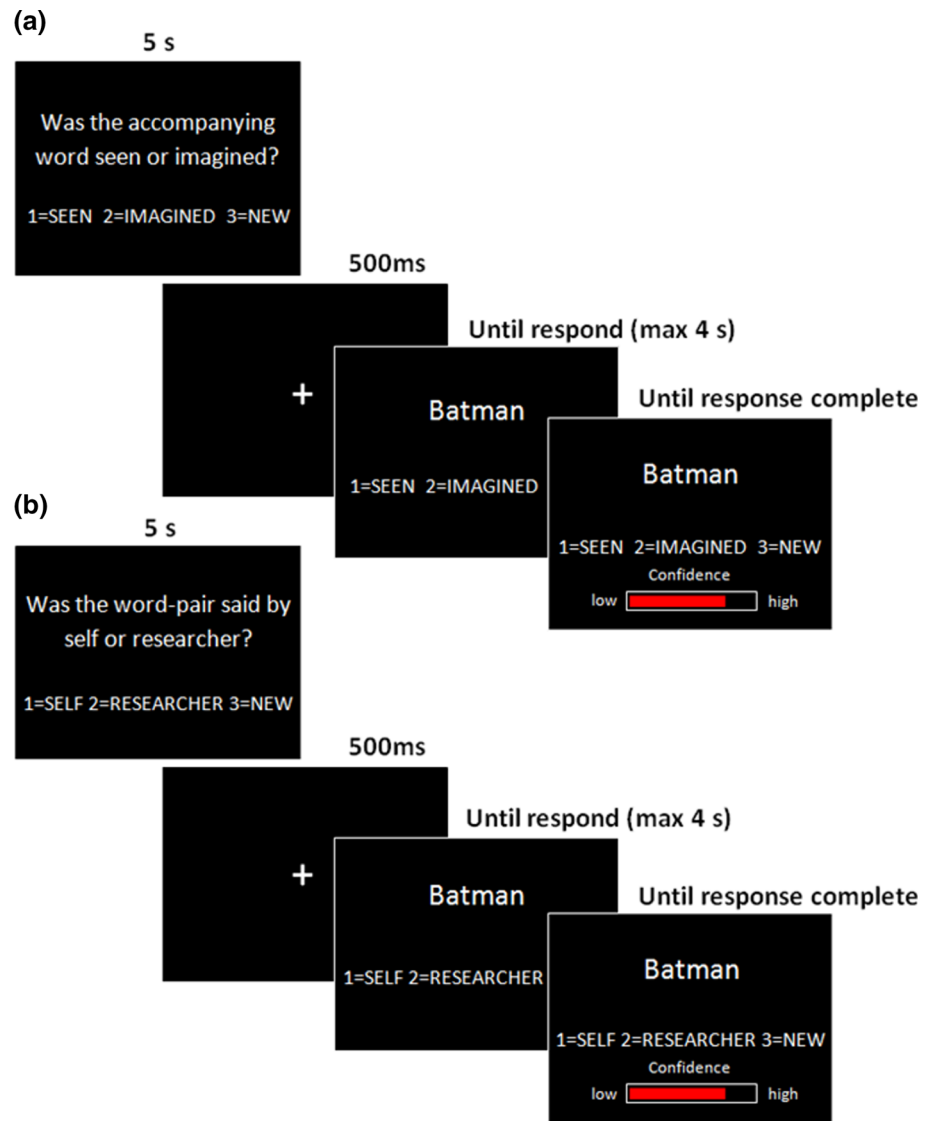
(a)

5 s

Was the accompanying word seen or imagined?

1=SEEN 2=IMAGINED 3=NEW

500ms

+

Until respond (max 4 s)

Batman

1=SEEN 2=IMAGINED

Until response complete

Batman

1=SEEN 2=IMAGINED 3=NEW

Confidence

low high

(b)

5 s

Was the word-pair said by self or researcher?

1=SELF 2=RESEARCHER 3=NEW

500ms

+

Until respond (max 4 s)

Batman

1=SELF 2=RESEARCHER

Until response complete

Batman

1=SELF 2=RESEARCHER 3=NEW

Confidence

low high